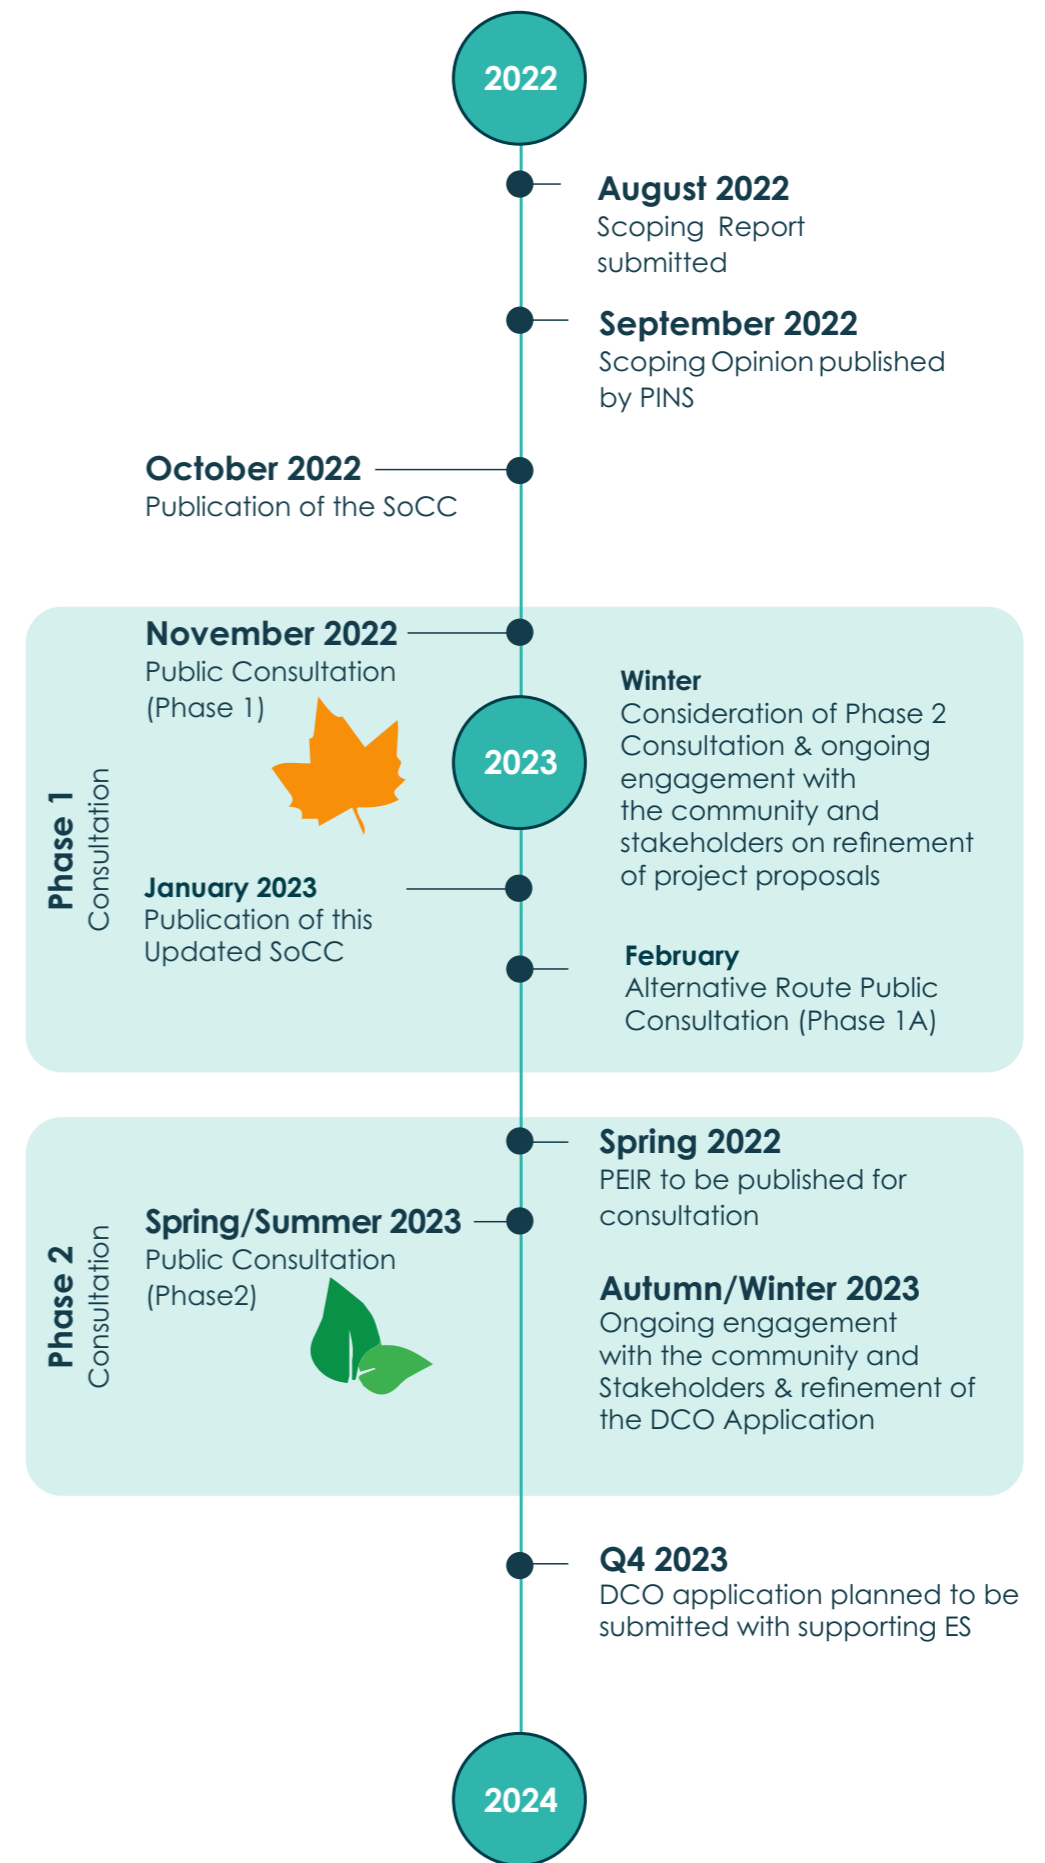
2022

August 2022
Scoping Report submitted

September 2022
Scoping Opinion published by PINS

October 2022
Publication of the SoCC

Phase 1
Consultation

November 2022
Public Consultation (Phase 1)

2023

Winter
Consideration of Phase 2 Consultation & ongoing engagement with the community and stakeholders on refinement of project proposals

January 2023
Publication of this Updated SoCC

February
Alternative Route Public Consultation (Phase 1A)

Phase 2
Consultation

Spring 2022
PEIR to be published for consultation

Spring/Summer 2023
Public Consultation (Phase2)

Autumn/Winter 2023
Ongoing engagement with the community and Stakeholders & refinement of the DCO Application

Q4 2023
DCO application planned to be submitted with supporting ES

2024